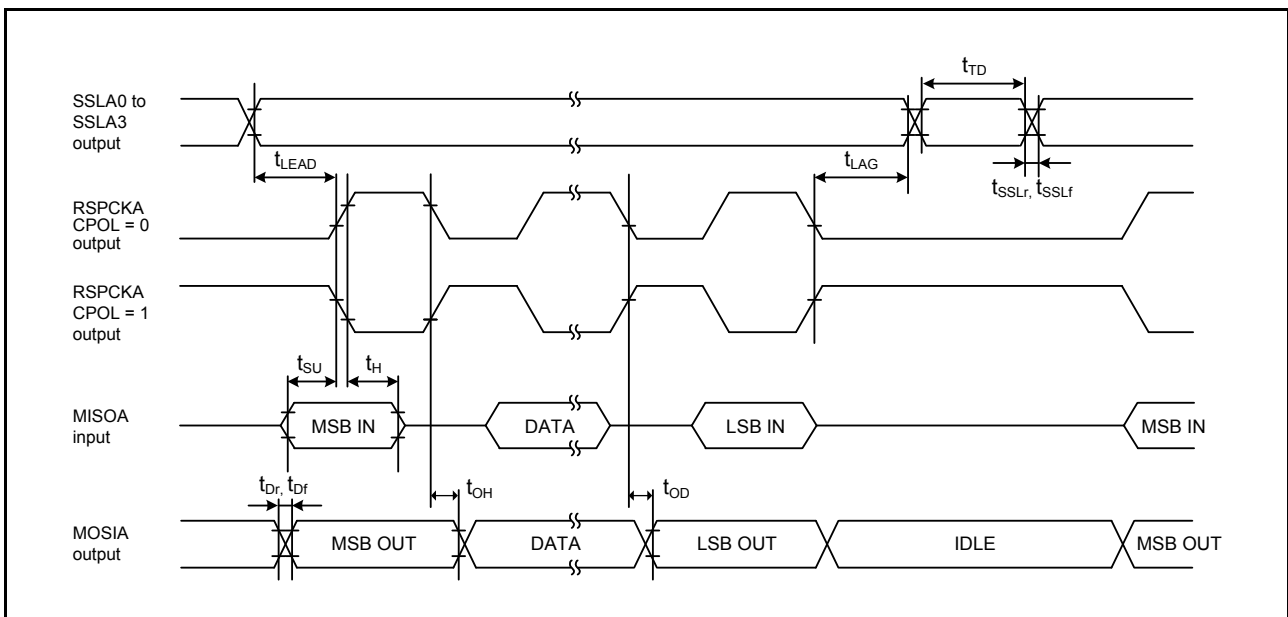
SSLA0 to SSLA3 output

$t_{TD}$

$t_{LEAD}$

$t_{LAG}$

$t_{SSLr}$, $t_{SSLf}$

RSPCKA CPOL = 0 output

RSPCKA CPOL = 1 output

$t_{SU}$

$t_{H}$

MISOA input

MSB IN

DATA

LSB IN

MSB IN

$t_{Dr}$, $t_{Df}$

$t_{OH}$

$t_{OD}$

MOSIA output

MSB OUT

DATA

LSB OUT

IDLE

MSB OUT